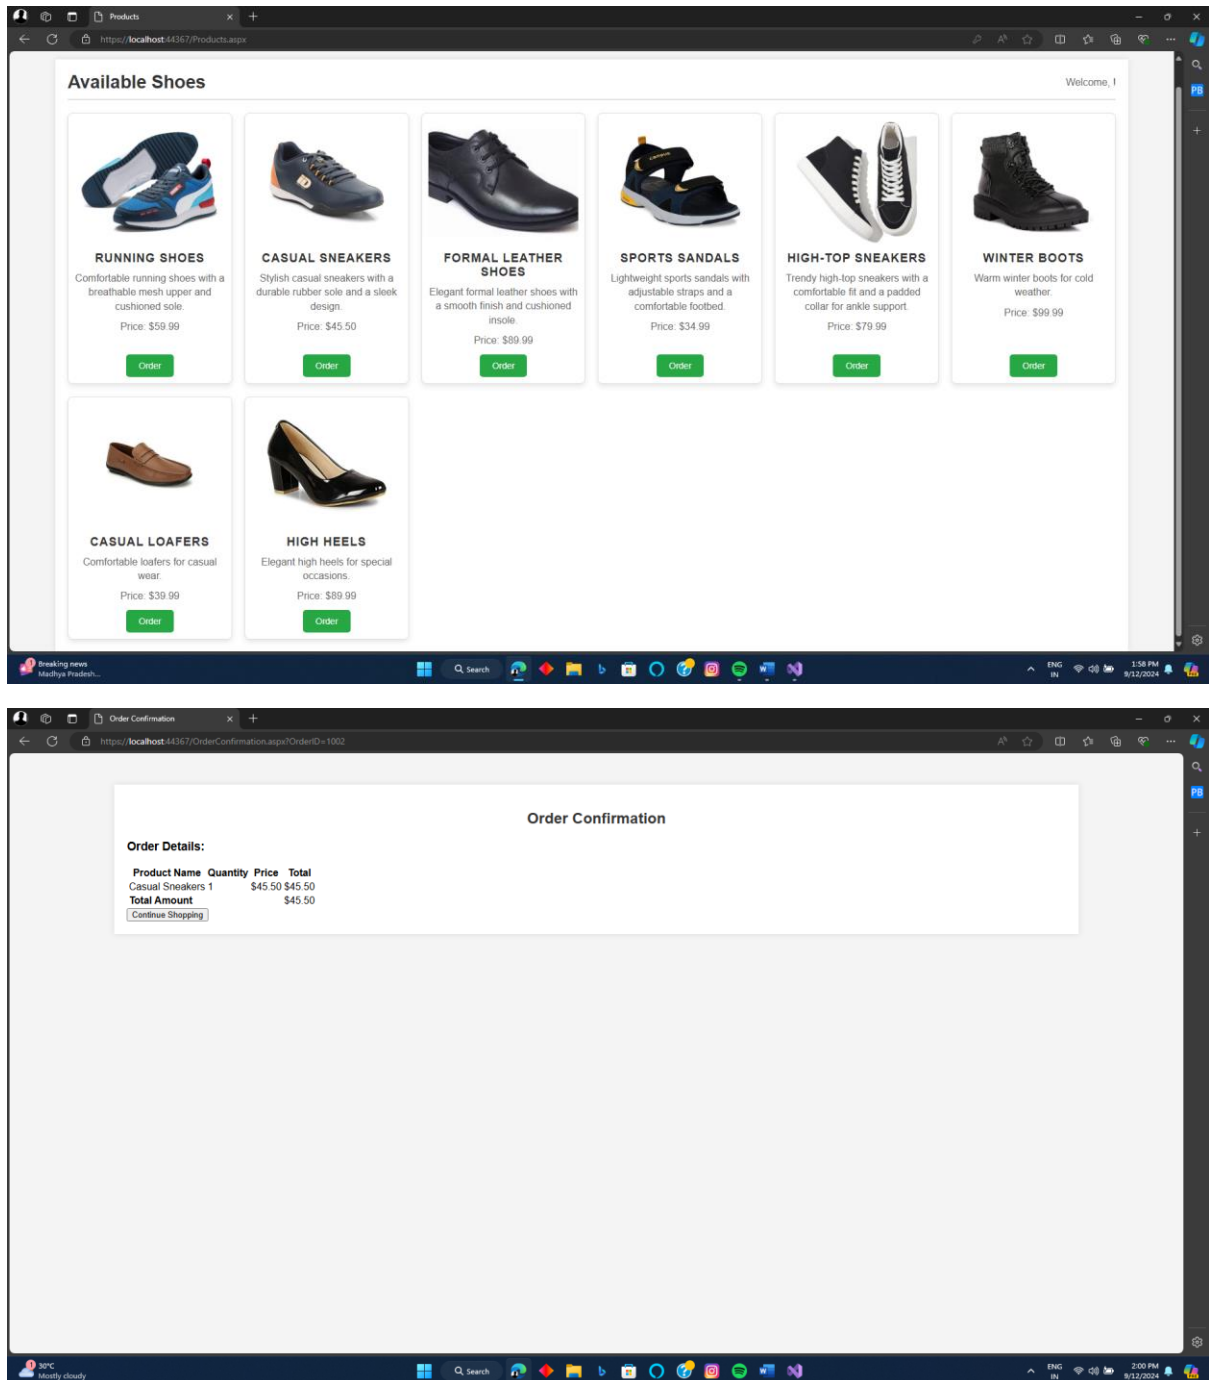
Products

https://localhost:44367/Products.aspx

Available Shoes

Welcome, !

RUNNING SHOES

Comfortable running shoes with a breathable mesh upper and cushioned sole.

Price: $59.99

Order

CASUAL SNEAKERS

Stylish casual sneakers with a durable rubber sole and a sleek design.

Price: $45.50

Order

FORMAL LEATHER SHOES

Elegant formal leather shoes with a smooth finish and cushioned insole.

Price: $89.99

Order

SPORTS SANDALS

Lightweight sports sandals with adjustable straps and a comfortable footbed.

Price: $34.99

Order

HIGH-TOP SNEAKERS

Trendy high-top sneakers with a comfortable fit and a padded collar for ankle support.

Price: $79.99

Order

WINTER BOOTS

Warm winter boots for cold weather.

Price: $99.99

Order

CASUAL LOAFERS

Comfortable loafers for casual wear.

Price: $39.99

Order

HIGH HEELS

Elegant high heels for special occasions.

Price: $89.99

Order

Breaking news
Madhya Pradesh...

Search

ENG IN

1:58 PM
9/12/2024

Order Confirmation

https://localhost:44367/OrderConfirmation.aspx?OrderID=1002

Order Confirmation

Order Details:

| Product Name | Quantity | Price | Total |
|---|---|---|---|
| Casual Sneakers | 1 | $45.50 | $45.50 |
| Total Amount | | | $45.50 |

Continue Shopping

30°C
Mostly cloudy

Search

ENG IN

2:00 PM
9/12/2024